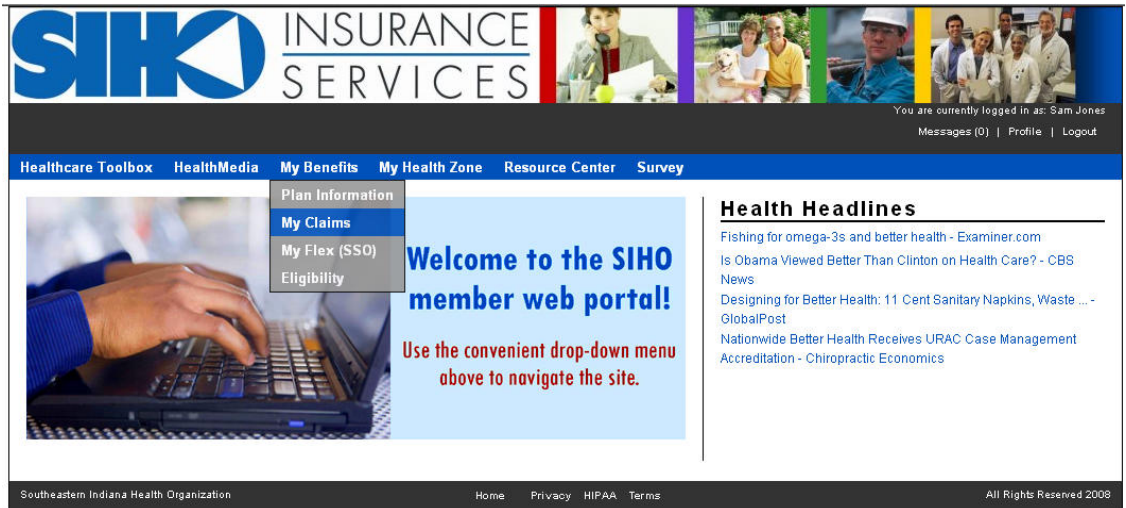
SIHO INSURANCE SERVICES

You are currently logged in as: Sam Jones

Messages (0) | Profile | Logout

Healthcare Toolbox HealthMedia My Benefits My Health Zone Resource Center Survey

Plan Information
My Claims
My Flex (SSO)
Eligibility

Welcome to the SIHO member web portal!

Use the convenient drop-down menu above to navigate the site.

Health Headlines

Fishing for omega-3s and better health - Examiner.com

Is Obama Viewed Better Than Clinton on Health Care? - CBS News

Designing for Better Health: 11 Cent Sanitary Napkins, Waste ... - GlobalPost

Nationwide Better Health Receives URAC Case Management Accreditation - Chiropractic Economics

Southeastern Indiana Health Organization

Home Privacy HIPAA Terms

All Rights Reserved 2008